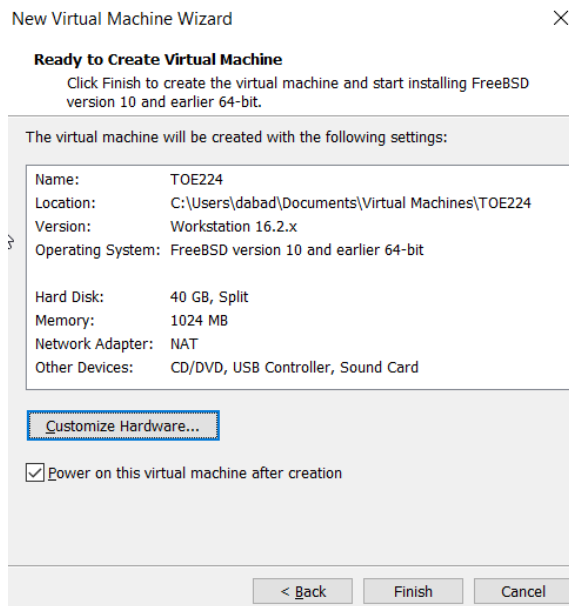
New Virtual Machine Wizard

Ready to Create Virtual Machine

Click Finish to create the virtual machine and start installing FreeBSD version 10 and earlier 64-bit.

The virtual machine will be created with the following settings:

| | |
|---|---|
| Name: | TOE224 |
| Location: | C:\Users\dabad\Documents\Virtual Machines\TOE224 |
| Version: | Workstation 16.2.x |
| Operating System: | FreeBSD version 10 and earlier 64-bit |
| | |
| Hard Disk: | 40 GB, Split |
| Memory: | 1024 MB |
| Network Adapter: | NAT |
| Other Devices: | CD/DVD, USB Controller, Sound Card |

Customize Hardware...

Power on this virtual machine after creation

< Back

Finish

Cancel